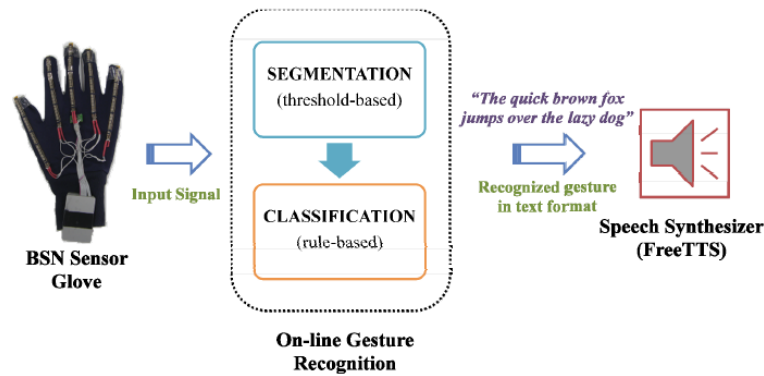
SEGMENTATION
(threshold-based)

CLASSIFICATION
(rule-based)

"The quick brown fox jumps over the lazy dog"

Input Signal

Recognized gesture in text format

BSN Sensor Glove

Speech Synthesizer (FreeTTS)

On-line Gesture Recognition